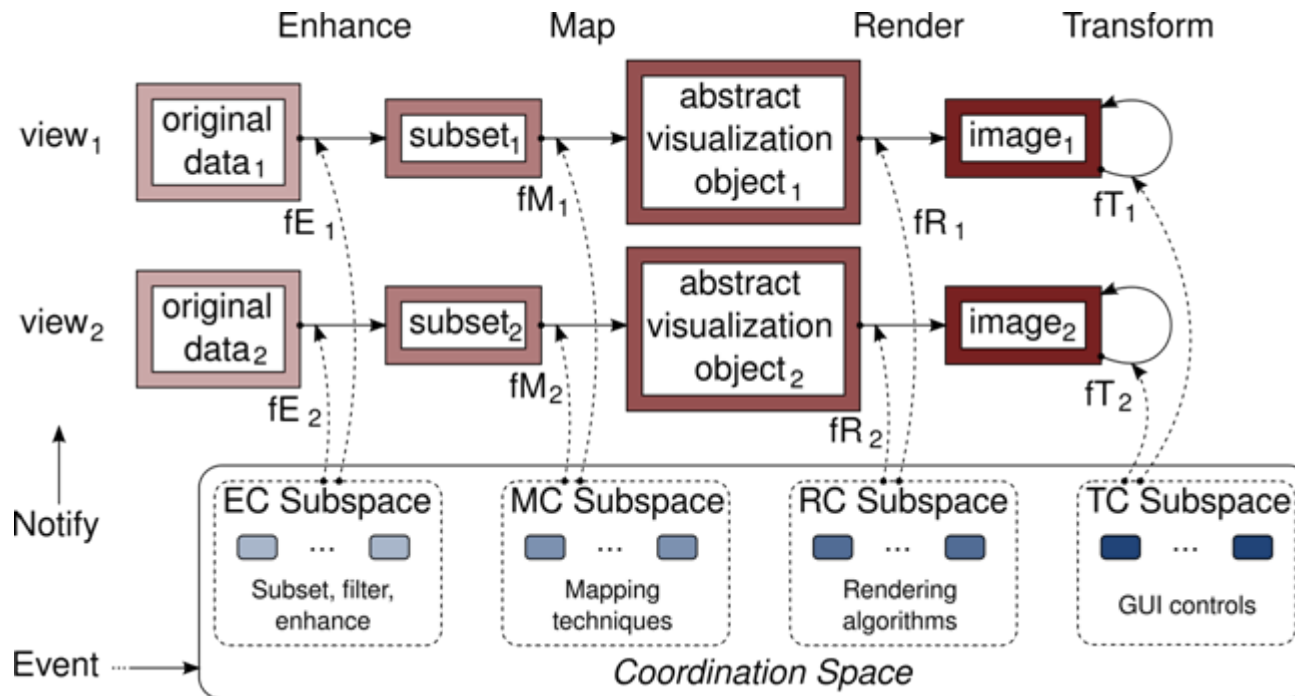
Enhance Map Render Transform

$view_1$ original $data_1$ $subset_1$ abstract visualization $object_1$ $image_1$

$fE_1$ $fM_1$ $fR_1$ $fT_1$

$view_2$ original $data_2$ $subset_2$ abstract visualization $object_2$ $image_2$

$fE_2$ $fM_2$ $fR_2$ $fT_2$

Notify

EC Subspace
...
Subset, filter, enhance

MC Subspace
...
Mapping techniques

RC Subspace
...
Rendering algorithms

TC Subspace
...
GUI controls

Event

Coordination Space